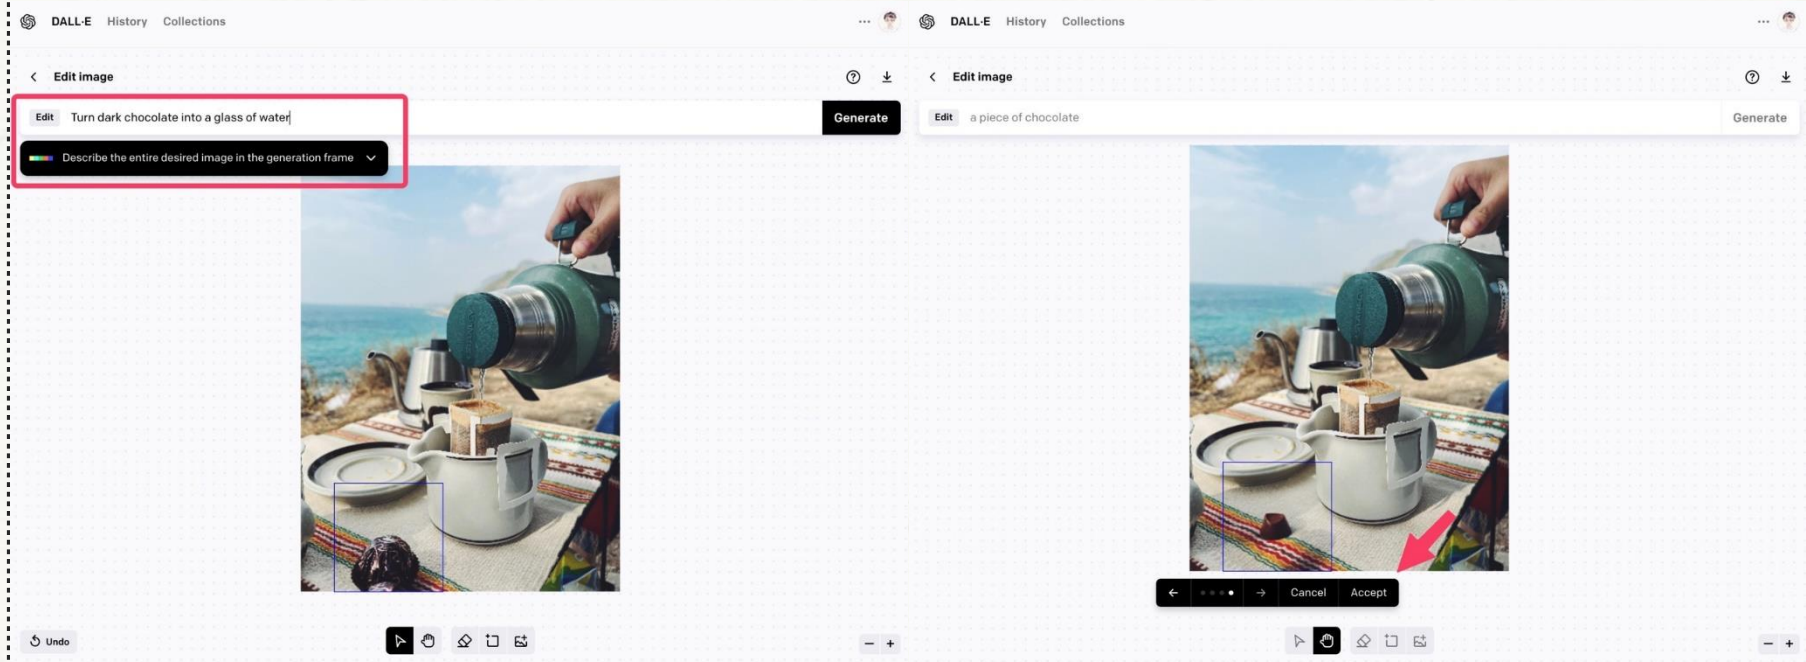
DALL·E History Collections

Edit image

Edit Turn dark chocolate into a glass of water

Generate

Describe the entire desired image in the generation frame

Undo

DALL·E History Collections

Edit image

Edit a piece of chocolate

Generate

Cancel Accept